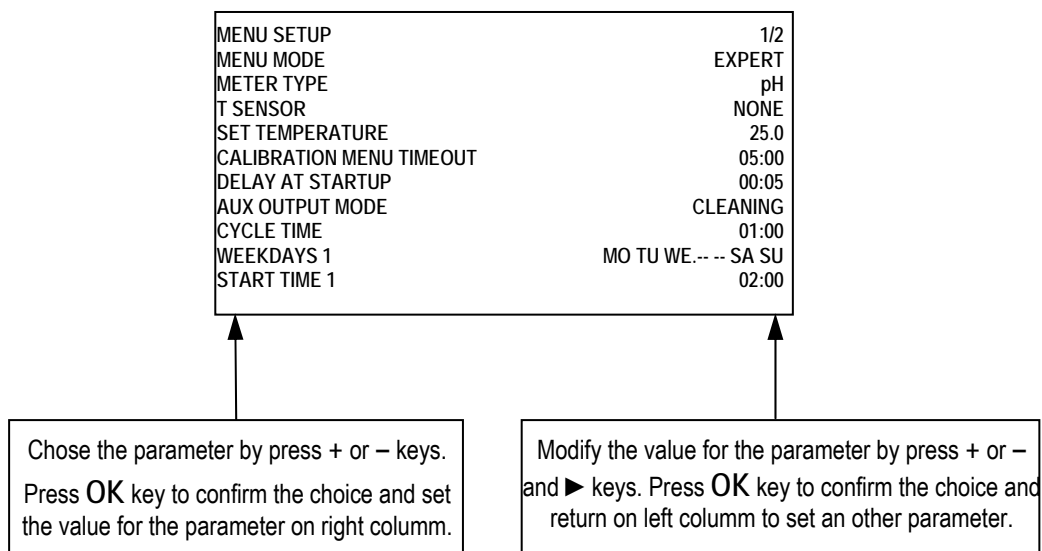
| | |
|---|---|
| MENU SETUP | 1/2 |
| MENU MODE | EXPERT |
| METER TYPE | pH |
| T SENSOR | NONE |
| SET TEMPERATURE | 25.0 |
| CALIBRATION MENU TIMEOUT | 05:00 |
| DELAY AT STARTUP | 00:05 |
| AUX OUTPUT MODE | CLEANING |
| CYCLE TIME | 01:00 |
| WEEKDAYS 1 | MO TU WE.-- -- SA SU |
| START TIME 1 | 02:00 |

Chose the parameter by press + or – keys.

Press OK key to confirm the choice and set the value for the parameter on right columm.

Modify the value for the parameter by press + or – and ► keys. Press OK key to confirm the choice and return on left columm to set an other parameter.